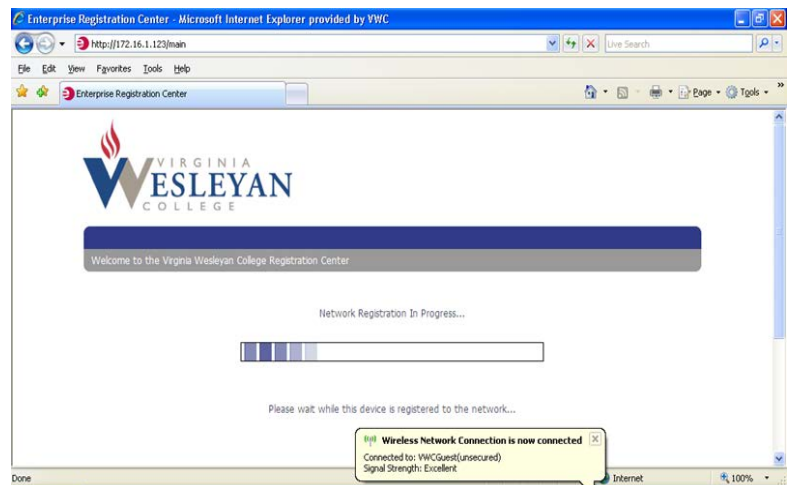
Enterprise Registration Center - Microsoft Internet Explorer provided by VWC

http://172.16.1.123/main

Live Search

File Edit View Favorites Tools Help

Enterprise Registration Center

Page Tools

VIRGINIA WESLEYAN COLLEGE

Welcome to the Virginia Wesleyan College Registration Center

Network Registration In Progress...

Please wait while this device is registered to the network...

Wireless Network Connection is now connected

Connected to: VWCGuest(unsecured)
Signal Strength: Excellent

Done

Internet

100%